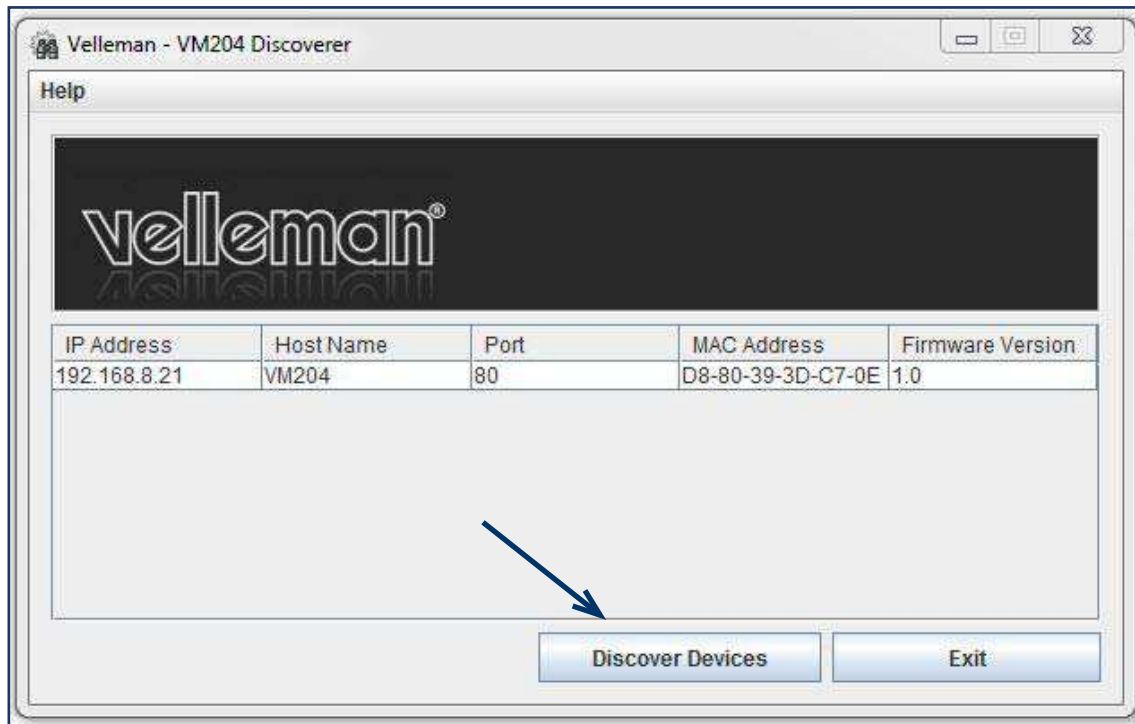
Velleman - VM204 Discoverer

Help

velleman®

| IP Address | Host Name | Port | MAC Address | Firmware Version |
|---|---|---|---|---|
| 192.168.8.21 | VM204 | 80 | D8-80-39-3D-C7-0E | 1.0 |

Discover Devices

Exit